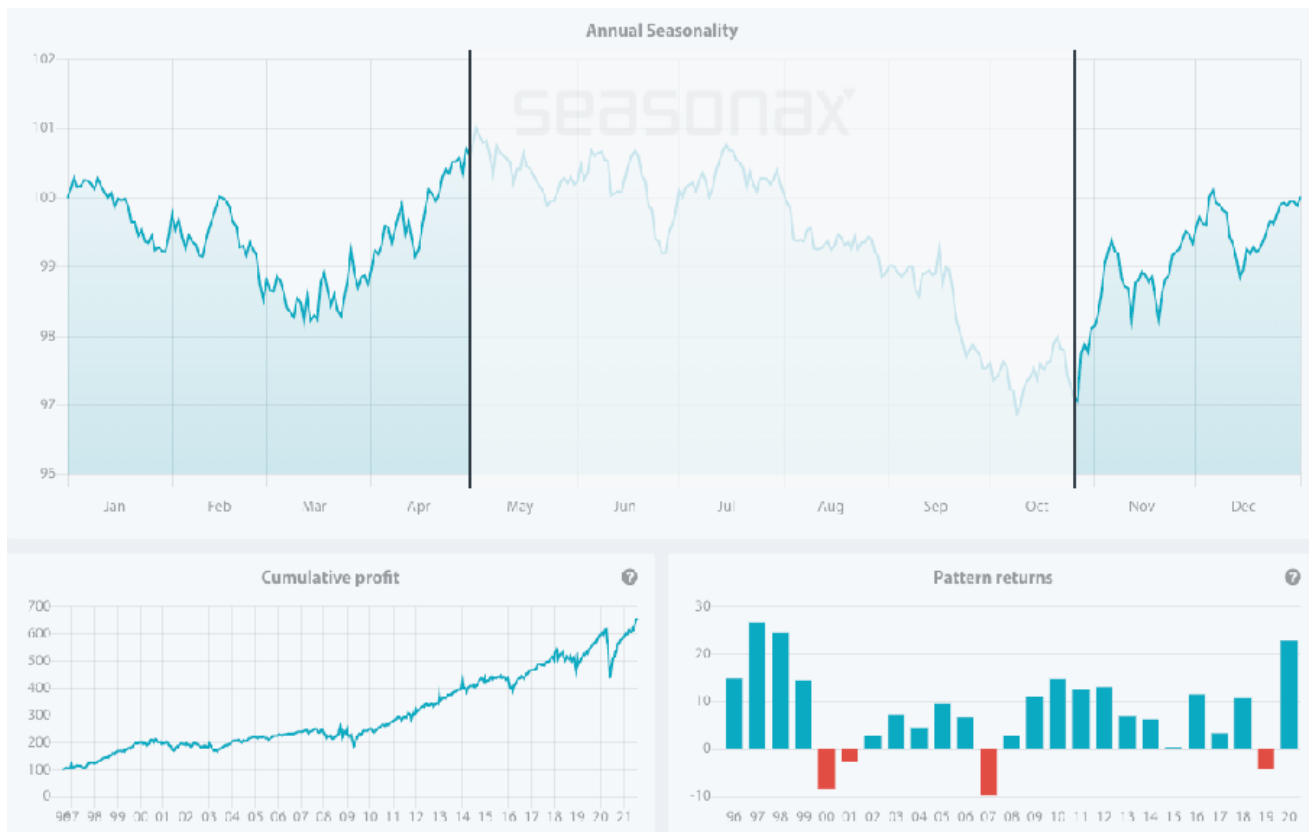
Annual Seasonality

seasonax

102
101
100
99
98
97
95

Jan
Feb
Mar
Apr
May
Jun
Jul
Aug
Sep
Oct
Nov
Dec

Cumulative profit

700
600
500
400
300
200
100
0

9697 98 99 00 01 02 03 04 05 06 07 08 09 10 11 12 13 14 15 16 17 18 19 20 21

Pattern returns

30
20
10
0
-10

96 97 98 99 00 01 02 03 04 05 06 07 08 09 10 11 12 13 14 15 16 17 18 19 20